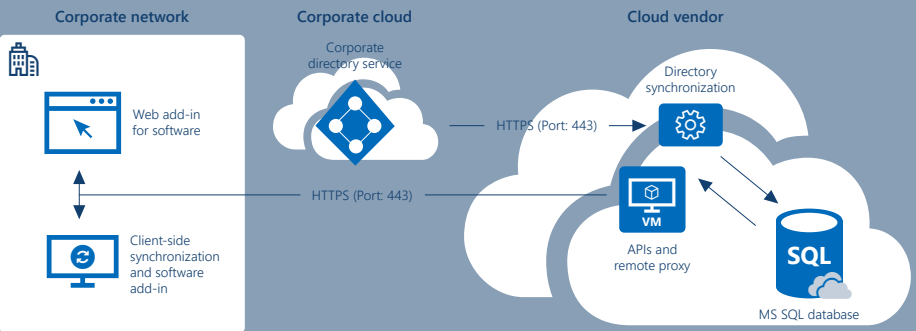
Corporate network

Corporate cloud

Cloud vendor

Web add-in for software

Client-side synchronization and software add-in

Corporate directory service

HTTPS (Port: 443)

HTTPS (Port: 443)

Directory synchronization

VM

APIs and remote proxy

SQL

MS SQL database